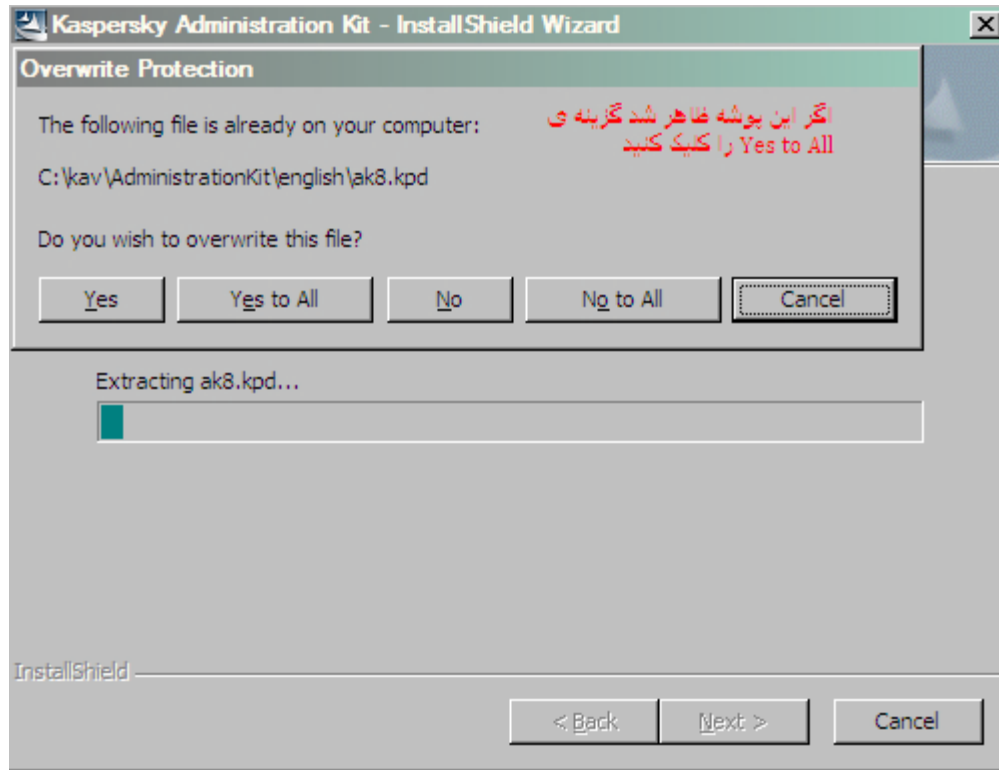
Kaspersky Administration Kit - InstallShield Wizard

Overwrite Protection

The following file is already on your computer:

اگر این پوشه ظاهر شد گزینه ی Yes to All را کلیک کنید

C:\kav\AdministrationKit\english\ak8.kpd

Do you wish to overwrite this file?

Yes | Yes to All | No | No to All | Cancel

Extracting ak8.kpd...

InstallShield

< Back | Next > | Cancel